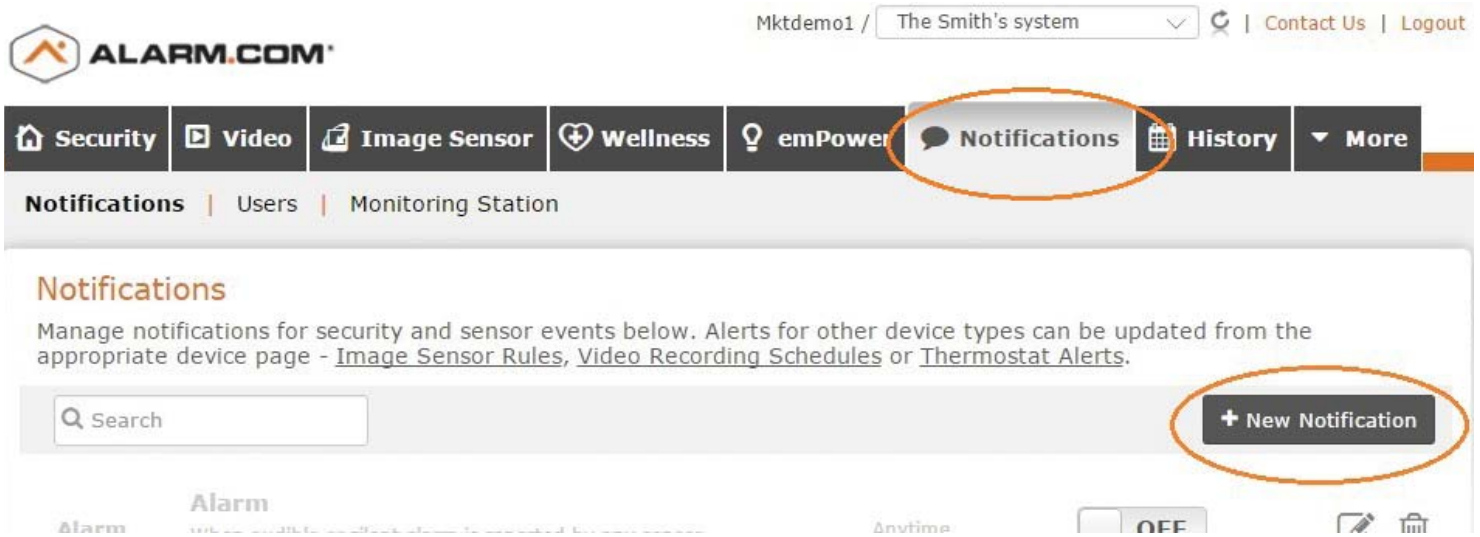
ALARM.COM

Mktdemo1 / The Smith's system | Contact Us | Logout

Security | Video | Image Sensor | Wellness | emPower | Notifications | History | More

Notifications | Users | Monitoring Station

Notifications

Manage notifications for security and sensor events below. Alerts for other device types can be updated from the appropriate device page - Image Sensor Rules, Video Recording Schedules or Thermostat Alerts.

Search

+ New Notification

Alarm

Alarm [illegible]

Anytime

OFF